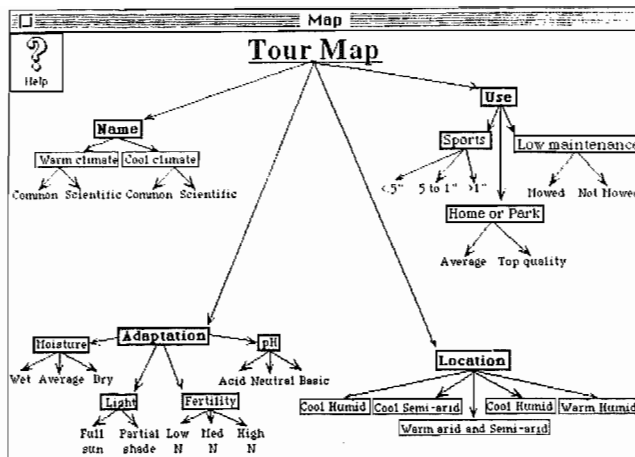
Map

Help

Tour Map

Name

Warm climate

Cool climate

Common

Scientific

Common

Scientific

Use

Sports

Low maintenance

<.5"

5 to 1"

>1"

Mowed

Not Mowed

Home or Park

Average

Top quality

Adaptation

Moisture

Wet

Average

Dry

pH

Acid

Neutral

Basic

Light

Full sun

Partial shade

Fertility

Low N

Med N

High N

Location

Cool Humid

Cool Semi-arid

Cool Humid

Warm Humid

Warm arid and Semi-arid